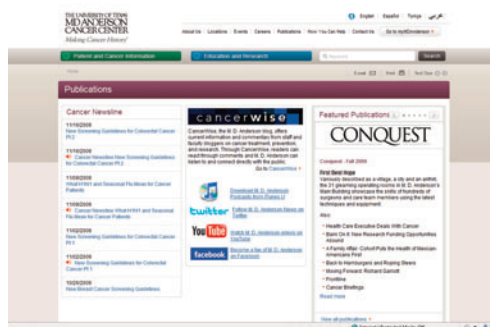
THE UNIVERSITY OF TEXAS
MD ANDERSON
CANCER CENTER
Making Cancer History®

English Español Tiếng Việt عربي

About Us Locations Events Careers Publications How You Can Help Contact Us Go to myMDAnderson

Patient and Cancer Information

Education and Research

Search

Home

E-mail Print Text Size

Publications

Cancer Newsline

11/10/2009
New Screening Guidelines for Colorectal Cancer Pt.2

11/10/2009
Cancer Newsline New Screening Guidelines for Colorectal Cancer Pt.2

11/09/2009
What H1N1 and Seasonal Flu Mean for Cancer Patients

11/09/2009
Cancer Newsline What H1N1 and Seasonal Flu Mean for Cancer Patients

11/02/2009
New Screening Guidelines for Colorectal Cancer Pt.1

11/02/2009
New Screening Guidelines for Colorectal Cancer Pt.1

10/26/2009
New Breast Cancer Screening Guidelines

cancerwise

CancerWise, the M. D. Anderson blog, offers current information and commentary from staff and faculty bloggers on cancer treatment, prevention, and research. Through CancerWise, readers can reach through comments and M. D. Anderson can listen to and connect directly with the public.
Go to CancerWise

Download M. D. Anderson Podcasts from iTunes U

twitter
Follow M. D. Anderson News on Twitter

YouTube
Watch M. D. Anderson videos on YouTube

facebook
Become a fan of M. D. Anderson on Facebook

Featured Publications

CONQUEST

Conquest - Fall 2009

First Best Hope
Variously described as a village, a city and an anthill, the 31 gleaming operating rooms in M. D. Anderson's Main Building showcase the skills of hundreds of surgeons and care team members using the latest techniques and equipment.

Also
Health Care Executive Deals With Cancer
Bank On It: New Research Funding Opportunities Abound
A Family Affair: Cohort Puts the Health of Mexican-Americans First
Back to Hamburgers and Roaring Beers
Moving Forward: Richard Garnett
Frontline
Cancer Briefings
Read more

View all publications